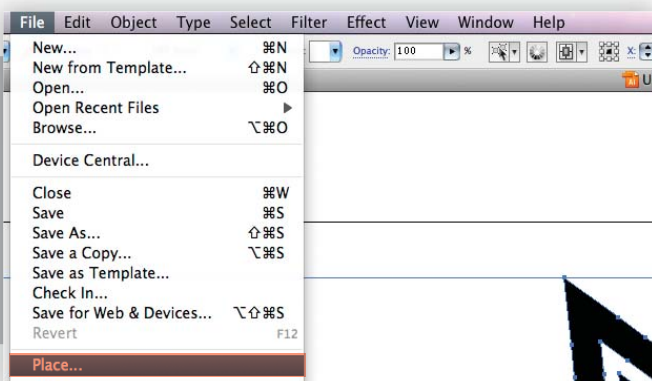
File Edit Object Type Select Filter Effect View Window Help

New... ⌘N
New from Template... ⇧⌘N
Open... ⌘O
Open Recent Files
Browse... ⌥⌘O

Device Central...

Close ⌘W
Save ⌘S
Save As... ⇧⌘S
Save a Copy... ⌥⌘S
Save as Template...
Check In...
Save for Web & Devices... ⌥⇧⌘S
Revert F12

Place...

Opacity: 100 %

X:

U